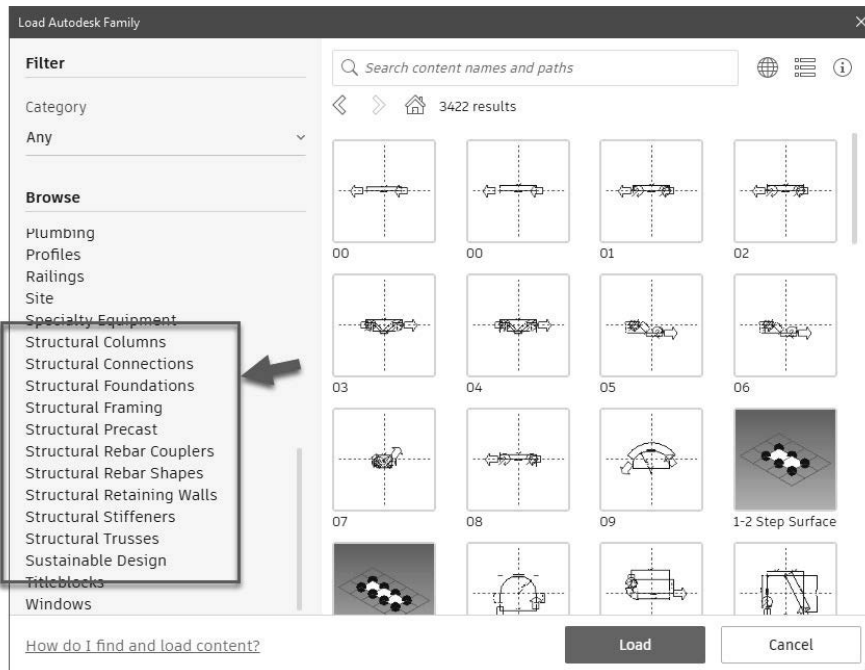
Load Autodesk Family

Filter

Category

Any

Browse

Plumbing
Profiles
Railings
Site
Specialty Equipment
Structural Columns
Structural Connections
Structural Foundations
Structural Framing
Structural Precast
Structural Rebar Couplers
Structural Rebar Shapes
Structural Retaining Walls
Structural Stiffeners
Structural Trusses
Sustainable Design
Titleblocks
Windows

Search content names and paths

3422 results

00
00
01
02
03
04
05
06
07
08
09
1-2 Step Surface

How do I find and load content?

Load

Cancel